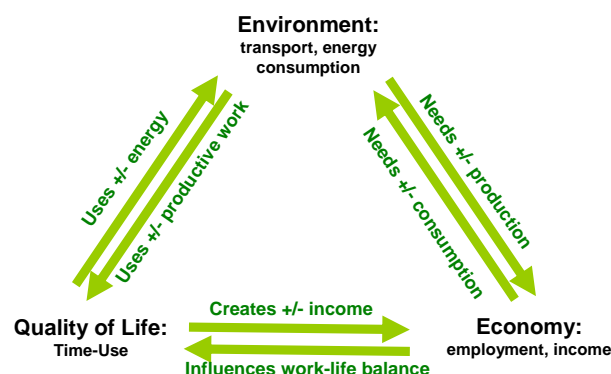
Environment:
transport, energy consumption

Uses +/- energy

Uses +/- productive work

Needs +/- production

Needs +/- consumption

Quality of Life:
Time-Use

Creates +/- income

Influences work-life balance

Economy:
employment, income